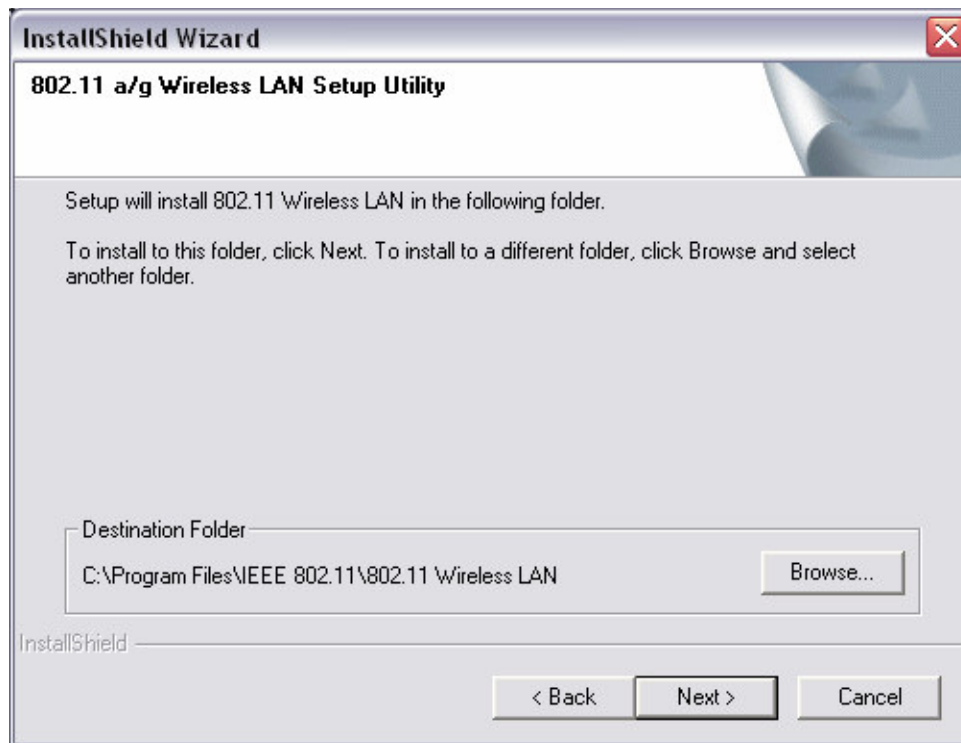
InstallShield Wizard

802.11 a/g Wireless LAN Setup Utility

Setup will install 802.11 Wireless LAN in the following folder.

To install to this folder, click Next. To install to a different folder, click Browse and select another folder.

Destination Folder

C:\Program Files\IEEE 802.11\802.11 Wireless LAN

Browse...

InstallShield

< Back

Next >

Cancel